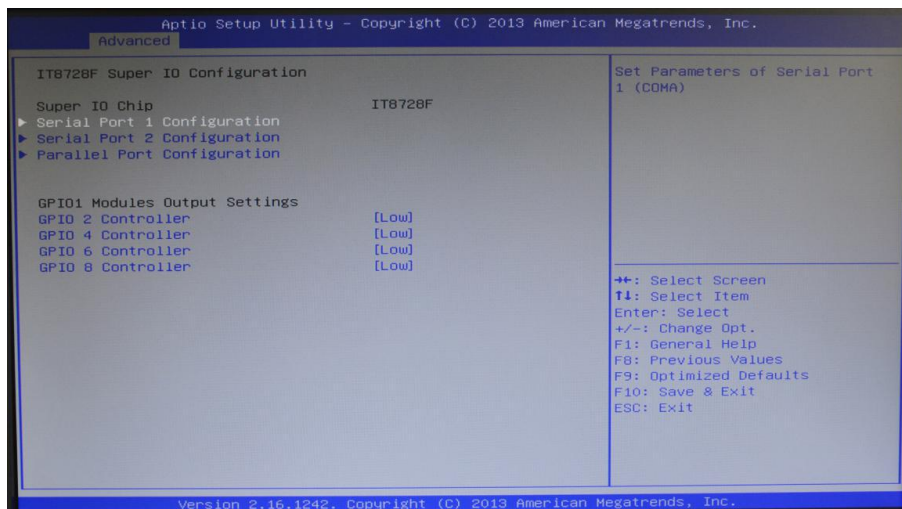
Aptio Setup Utility – Copyright (C) 2013 American Megatrends, Inc.
Advanced

IT8728F Super IO Configuration

Super IO Chip IT8728F
▶ Serial Port 1 Configuration
▶ Serial Port 2 Configuration
▶ Parallel Port Configuration

GPIO1 Modules Output Settings

| | |
|---|---|
| GPIO 2 Controller | [Low] |
| GPIO 4 Controller | [Low] |
| GPIO 6 Controller | [Low] |
| GPIO 8 Controller | [Low] |

Set Parameters of Serial Port 1 (COMA)

→←: Select Screen
↑↓: Select Item
Enter: Select
+/-: Change Opt.
F1: General Help
F8: Previous Values
F9: Optimized Defaults
F10: Save & Exit
ESC: Exit

Version 2.16.1242. Copyright (C) 2013 American Megatrends, Inc.